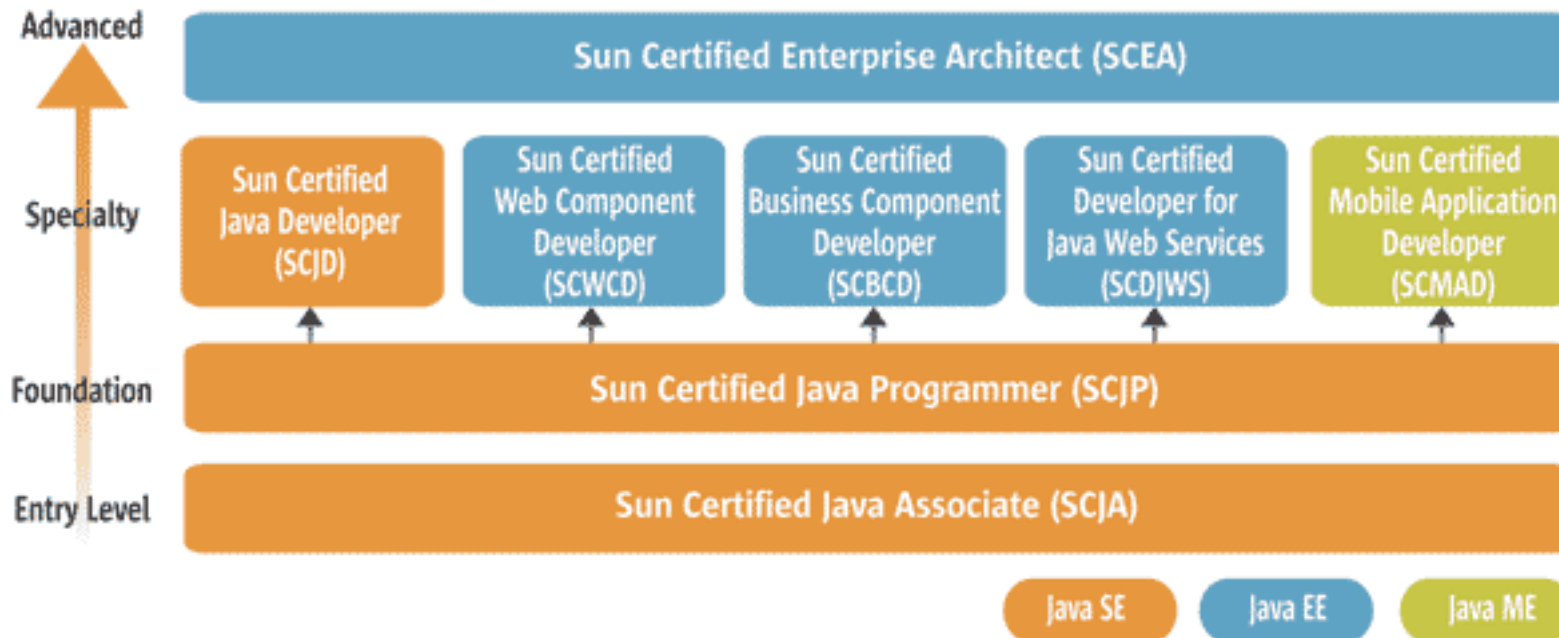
Advanced

Sun Certified Enterprise Architect (SCEA)

Specialty

Sun Certified Java Developer (SCJD)

Sun Certified Web Component Developer (SCWCD)

Sun Certified Business Component Developer (SCBCD)

Sun Certified Developer for Java Web Services (SCDJWS)

Sun Certified Mobile Application Developer (SCMAD)

Foundation

Sun Certified Java Programmer (SCJP)

Entry Level

Sun Certified Java Associate (SCJA)

Java SE

Java EE

Java ME